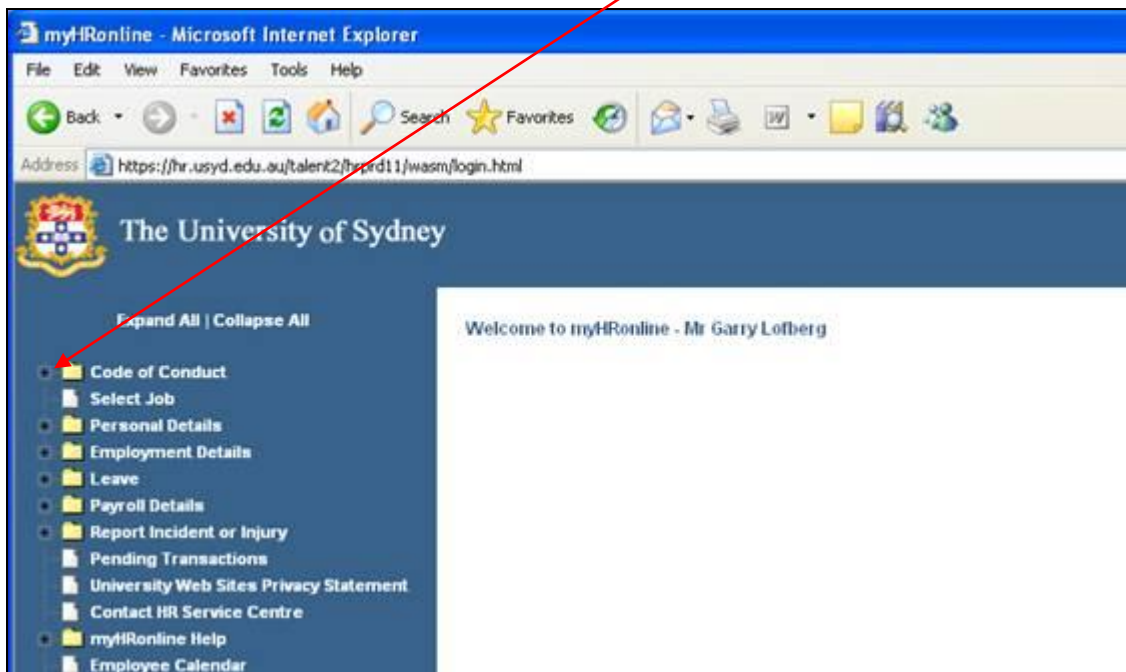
myHRonline - Microsoft Internet Explorer

File Edit View Favorites Tools Help

Back Search Favorites

Address https://hr.usyd.edu.au/talent2/hrprd11/wasm/login.html

The University of Sydney

Expand All | Collapse All

Welcome to myHRonline - Mr Garry Lofberg

Code of Conduct
Select Job
Personal Details
Employment Details
Leave
Payroll Details
Report Incident or Injury
Pending Transactions
University Web Sites Privacy Statement
Contact HR Service Centre
myHRonline Help
Employee Calendar